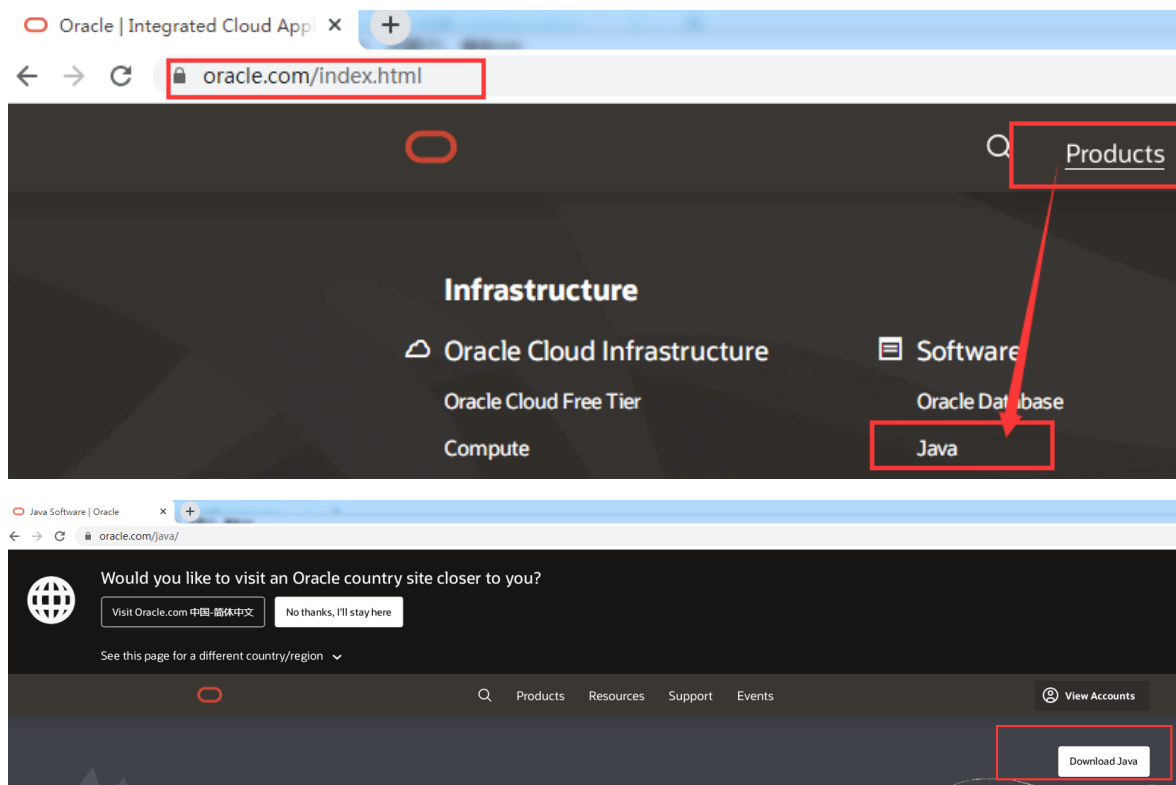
Oracle | Integrated Cloud Appl

oracle.com/index.html

Products

Infrastructure

Oracle Cloud Infrastructure

Oracle Cloud Free Tier

Compute

Software

Oracle Database

Java

Java Software | Oracle

oracle.com/java/

Would you like to visit an Oracle country site closer to you?

Visit Oracle.com 中国-简体中文

No thanks, I'll stay here

See this page for a different country/region

Products Resources Support Events

View Accounts

Download Java